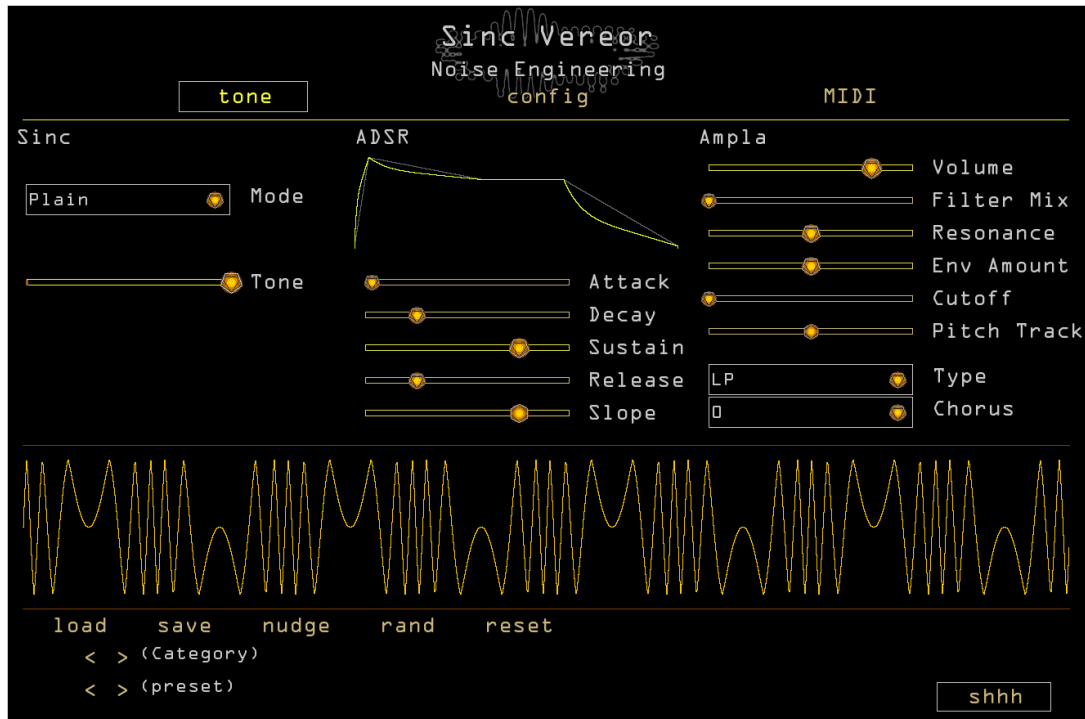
Sinc Vereor
Noise Engineering

tone config MIDI

Sinc

Plain Mode

Tone

ADSR

Attack
Decay
Sustain
Release
Slope

Ampla

Volume
Filter Mix
Resonance
Env Amount
Cutoff
Pitch Track

LP Type
0 Chorus

load save nudge rand reset

< > (Category)

< > (preset)

shhh